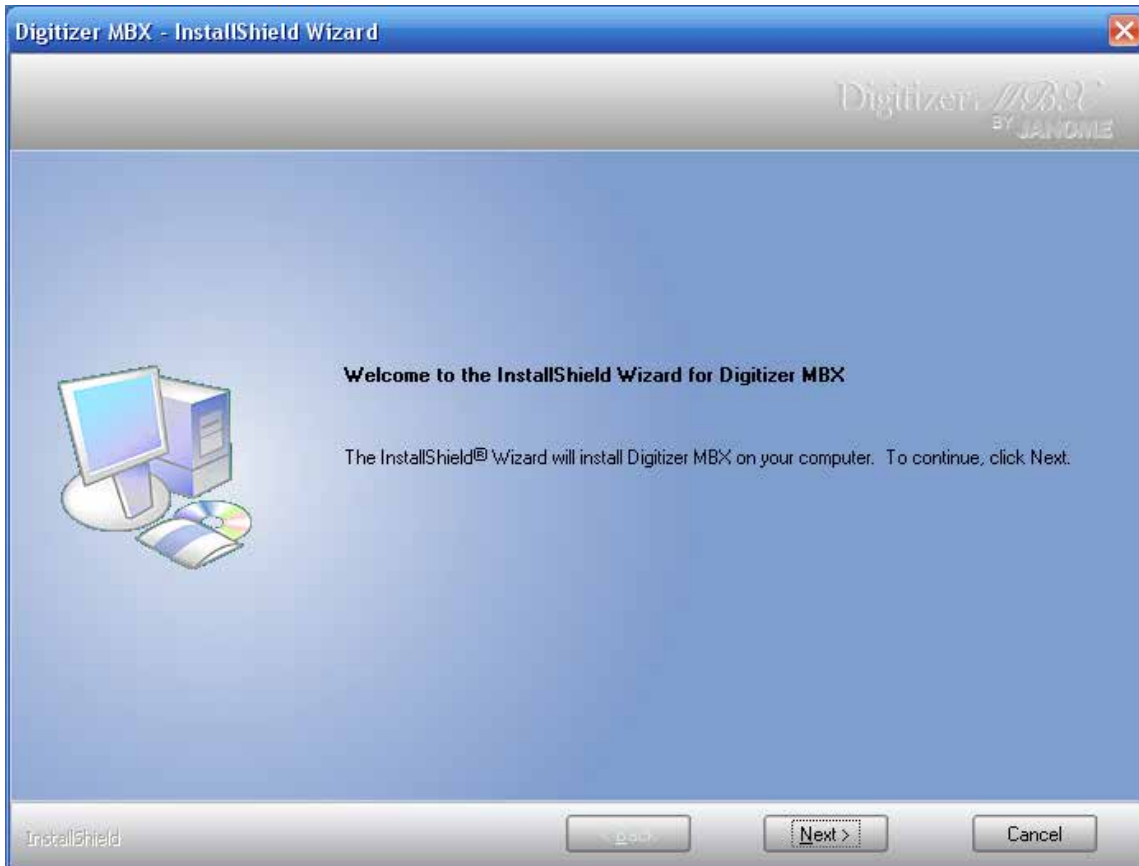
Digitizer MBX - InstallShield Wizard

Digitizer MBX BY JANOME

Welcome to the InstallShield Wizard for Digitizer MBX

The InstallShield® Wizard will install Digitizer MBX on your computer. To continue, click Next.

InstallShield

< Back

Next >

Cancel